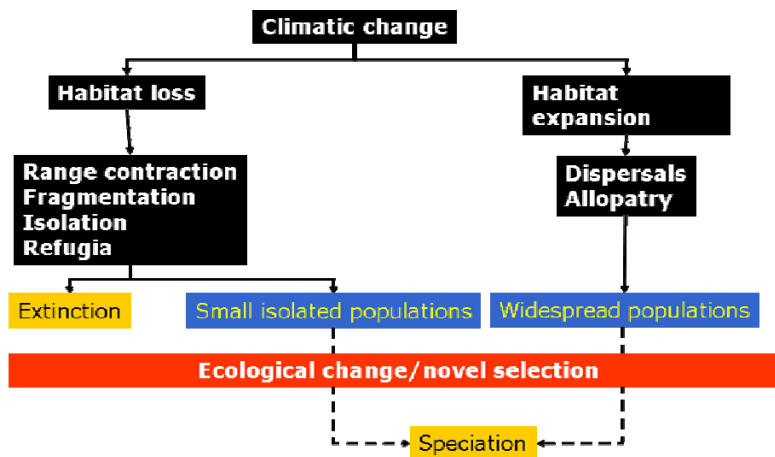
Climatic change

Habitat loss

Habitat expansion

Range contraction
Fragmentation
Isolation
Refugia

Dispersals
Allopatry

Extinction

Small isolated populations

Widespread populations

Ecological change/novel selection

Speciation